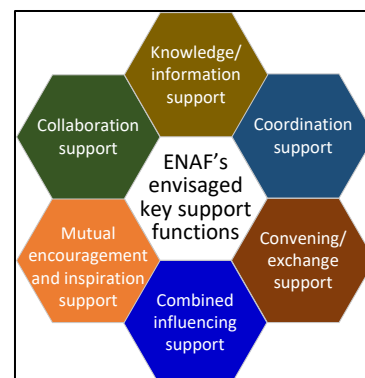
Knowledge/ information support

Collaboration support

Coordination support

ENAF's envisaged key support functions

Mutual encouragement and inspiration support

Convening/ exchange support

Combined influencing support